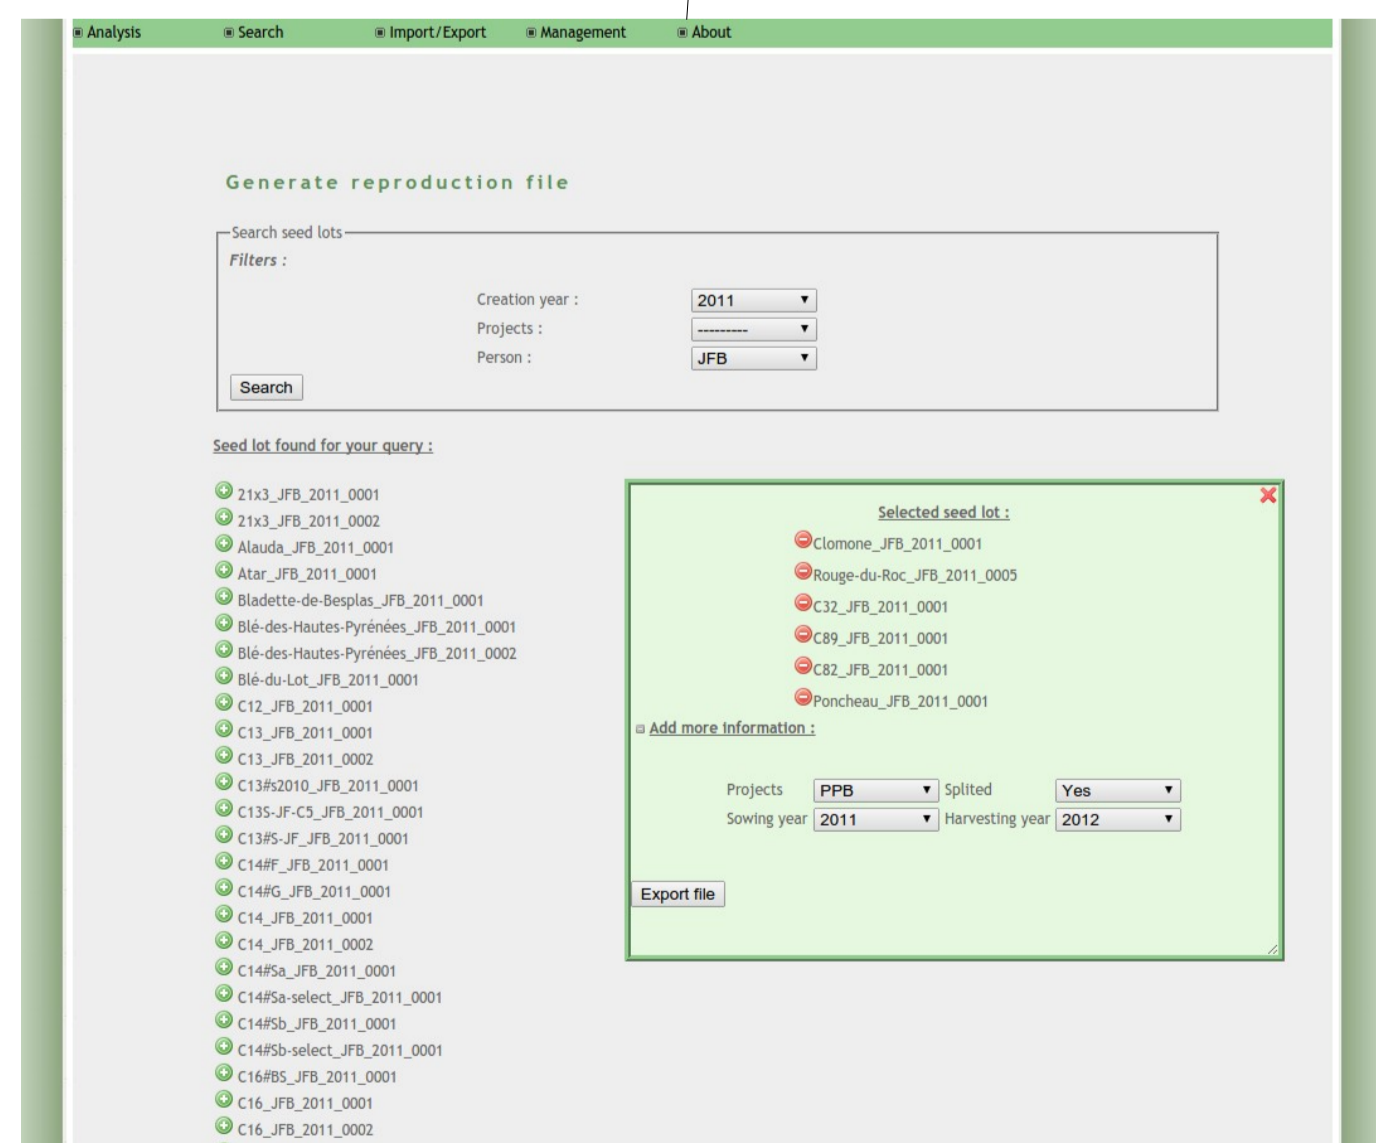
Analysis Search Import/Export Management About

Generate reproduction file

Search seed lots

Filters :

Creation year : 2011
Projects : ---------
Person : JFB

Search

Seed lot found for your query :

21x3_JFB_2011_0001
21x3_JFB_2011_0002
Alauda_JFB_2011_0001
Atar_JFB_2011_0001
Bladette-de-Besplas_JFB_2011_0001
Blé-des-Hautes-Pyrénées_JFB_2011_0001
Blé-des-Hautes-Pyrénées_JFB_2011_0002
Blé-du-Lot_JFB_2011_0001
C12_JFB_2011_0001
C13_JFB_2011_0001
C13_JFB_2011_0002
C13#s2010_JFB_2011_0001
C13S-JF-C5_JFB_2011_0001
C13#S-JF_JFB_2011_0001
C14#F_JFB_2011_0001
C14#G_JFB_2011_0001
C14_JFB_2011_0001
C14_JFB_2011_0002
C14#Sa_JFB_2011_0001
C14#Sa-select_JFB_2011_0001
C14#Sb_JFB_2011_0001
C14#Sb-select_JFB_2011_0001
C16#BS_JFB_2011_0001
C16_JFB_2011_0001
C16_JFB_2011_0002

Selected seed lot :

Clomone_JFB_2011_0001
Rouge-du-Roc_JFB_2011_0005
C32_JFB_2011_0001
C89_JFB_2011_0001
C82_JFB_2011_0001
Poncheau_JFB_2011_0001

Add more information :

Projects PPB Splited Yes
Sowing year 2011 Harvesting year 2012

Export file